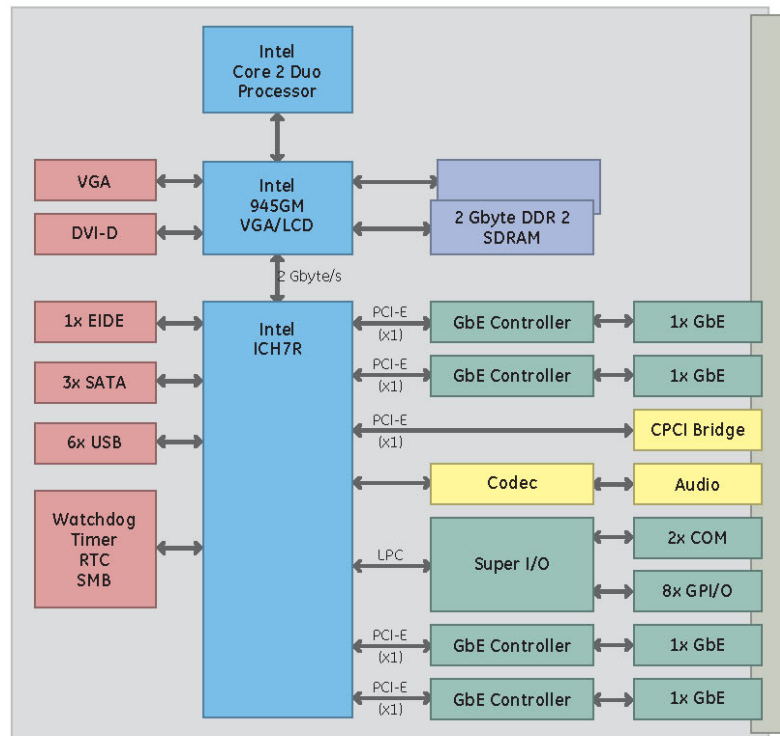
Intel
Core 2 Duo
Processor

VGA

DVI-D

Intel
945GM
VGA/LCD

2 Gbyte DDR 2
SDRAM

2 Gbyte/s

1x EIDE

3x SATA

6x USB

Watchdog
Timer
RTC
SMB

Intel
ICH7R

PCI-E
(x1)

GbE Controller

1x GbE

PCI-E
(x1)

GbE Controller

1x GbE

PCI-E
(x1)

CPCI Bridge

Codec

Audio

LPC

Super I/O

2x COM

8x GPI/O

PCI-E
(x1)

GbE Controller

1x GbE

PCI-E
(x1)

GbE Controller

1x GbE